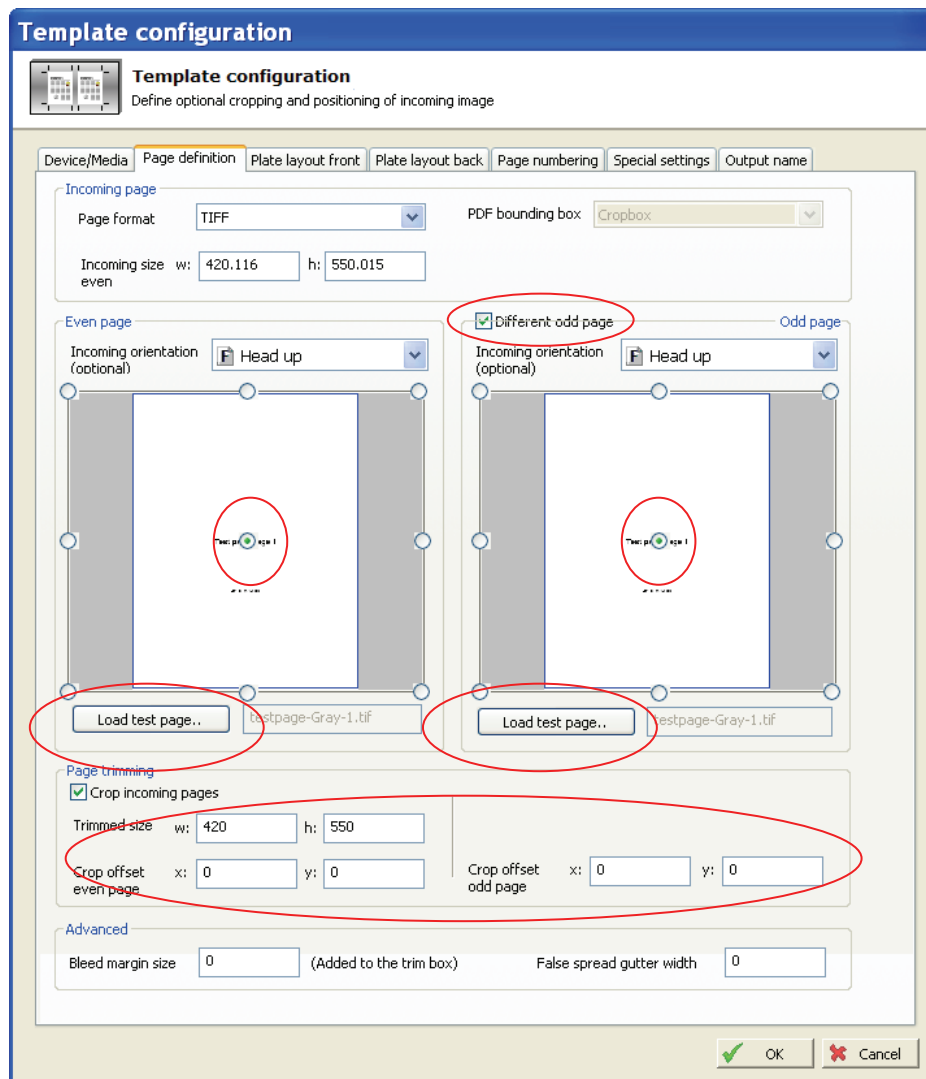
Template configuration

Template configuration
Define optional cropping and positioning of incoming image

Device/Media | Page definition | Plate layout front | Plate layout back | Page numbering | Special settings | Output name

Incoming page
Page format TIFF
PDF bounding box Cropbox
Incoming size even w: 420.116 h: 550.015

Even page
Incoming orientation (optional) Head up
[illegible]
Load test page.. testpage-Gray-1.tif

Different odd page
Odd page
Incoming orientation (optional) Head up
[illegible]
Load test page.. testpage-Gray-1.tif

Page trimming
Crop incoming pages
Trimmed size w: 420 h: 550
Crop offset even page x: 0 y: 0
Crop offset odd page x: 0 y: 0

Advanced
Bleed margin size 0 (Added to the trim box)
False spread gutter width 0

OK Cancel